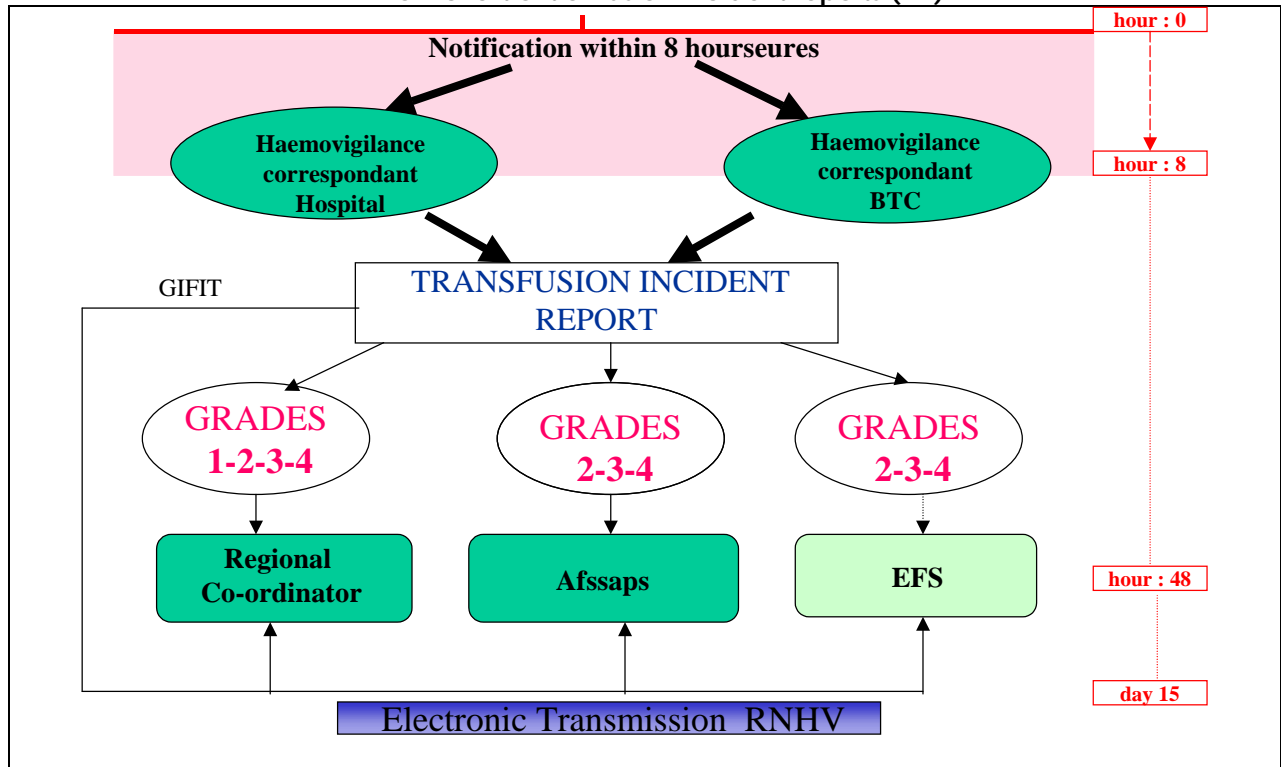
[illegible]

hour : 0

Notification within 8 hourseures

Haemovigilance correspondant Hospital

Haemovigilance correspondant BTC

hour : 8

GIFIT

TRANSFUSION INCIDENT REPORT

GRADES 1-2-3-4

GRADES 2-3-4

GRADES 2-3-4

Regional Co-ordinator

Afssaps

EFS

hour : 48

day 15

Electronic Transmission RNHV